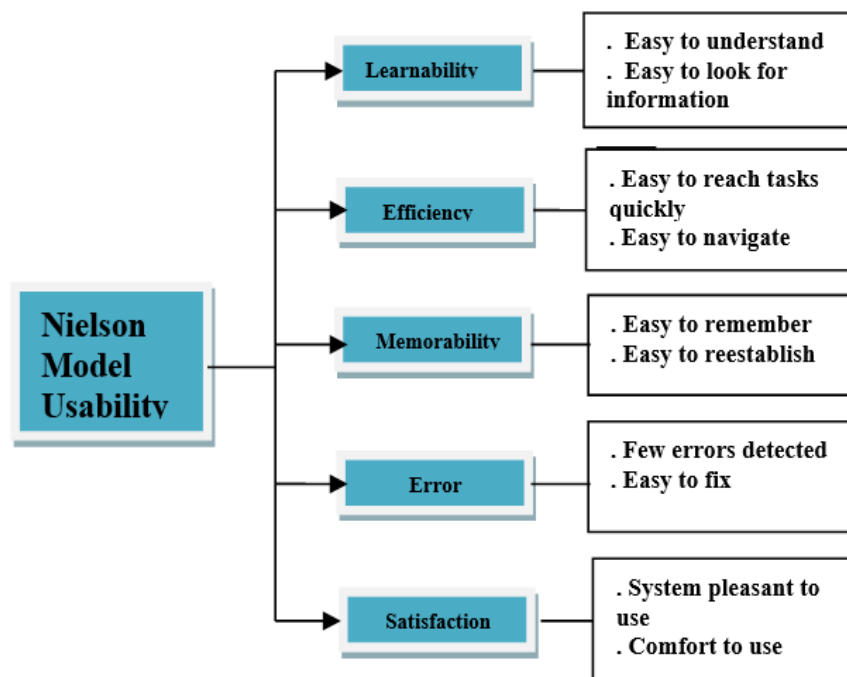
Nielson Model Usability

Learnability

. Easy to understand
. Easy to look for information

Efficiency

. Easy to reach tasks quickly
. Easy to navigate

Memorability

. Easy to remember
. Easy to reestablish

Error

. Few errors detected
. Easy to fix

Satisfaction

. System pleasant to use
. Comfort to use